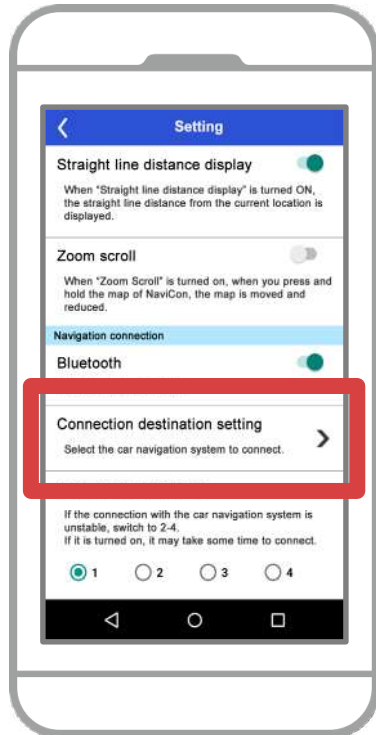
Setting

Straight line distance display

When "Straight line distance display" is turned ON, the straight line distance from the current location is displayed.

Zoom scroll

When "Zoom Scroll" is turned on, when you press and hold the map of NaviCon, the map is moved and reduced.

Navigation connection

Bluetooth

Connection destination setting

Select the car navigation system to connect.

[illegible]

If the connection with the car navigation system is unstable, switch to 2-4.
If it is turned on, it may take some time to connect.

1 2 3 4